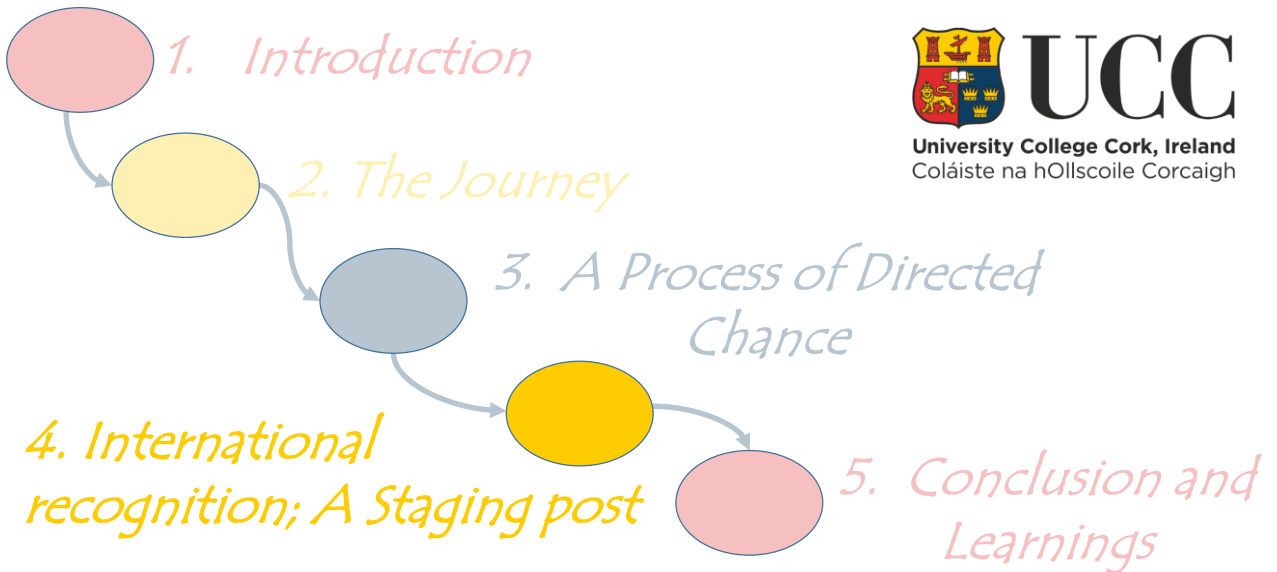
1. Introduction

UCC
University College Cork, Ireland
Coláiste na hOllscoile Corcaigh

2. The Journey

3. A Process of Directed Chance

4. International recognition; A Staging post

5. Conclusion and Learnings